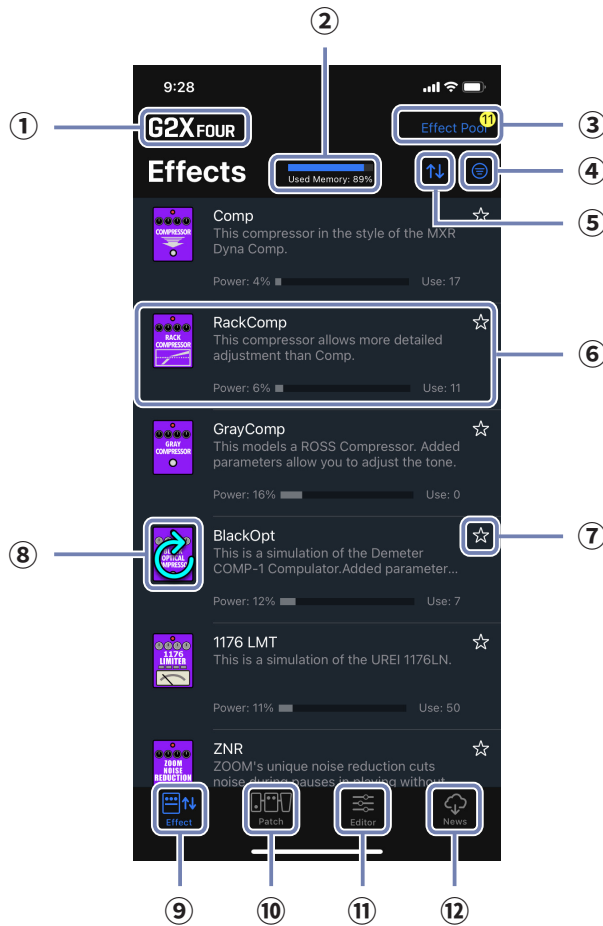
②

9:28

①

G2X FOUR

Effect Pool 11

③

Effects

Used Memory: 89%

④

⑤

COMPRESSOR

Comp
This compressor in the style of the MXR Dyna Comp.

Power: 4%

Use: 17

RACK COMPRESSOR

RackComp
This compressor allows more detailed adjustment than Comp.

Power: 6%

Use: 11

⑥

GRAY COMPRESSOR

GrayComp
This models a ROSS Compressor. Added parameters allow you to adjust the tone.

Power: 16%

Use: 0

⑧

OPTICAL COMPRESSOR

BlackOpt
This is a simulation of the Demeter COMP-1 Compulator.Added parameter...

⑦

Power: 12%

Use: 7

1176 LIMITER

1176 LMT
This is a simulation of the UREI 1176LN.

Power: 11%

Use: 50

ZOOM NOISE REDUCTION

ZNR
ZOOM's unique noise reduction cuts noise during pauses in playing without

Effect

Patch

Editor

News

⑨ ⑩ ⑪ ⑫